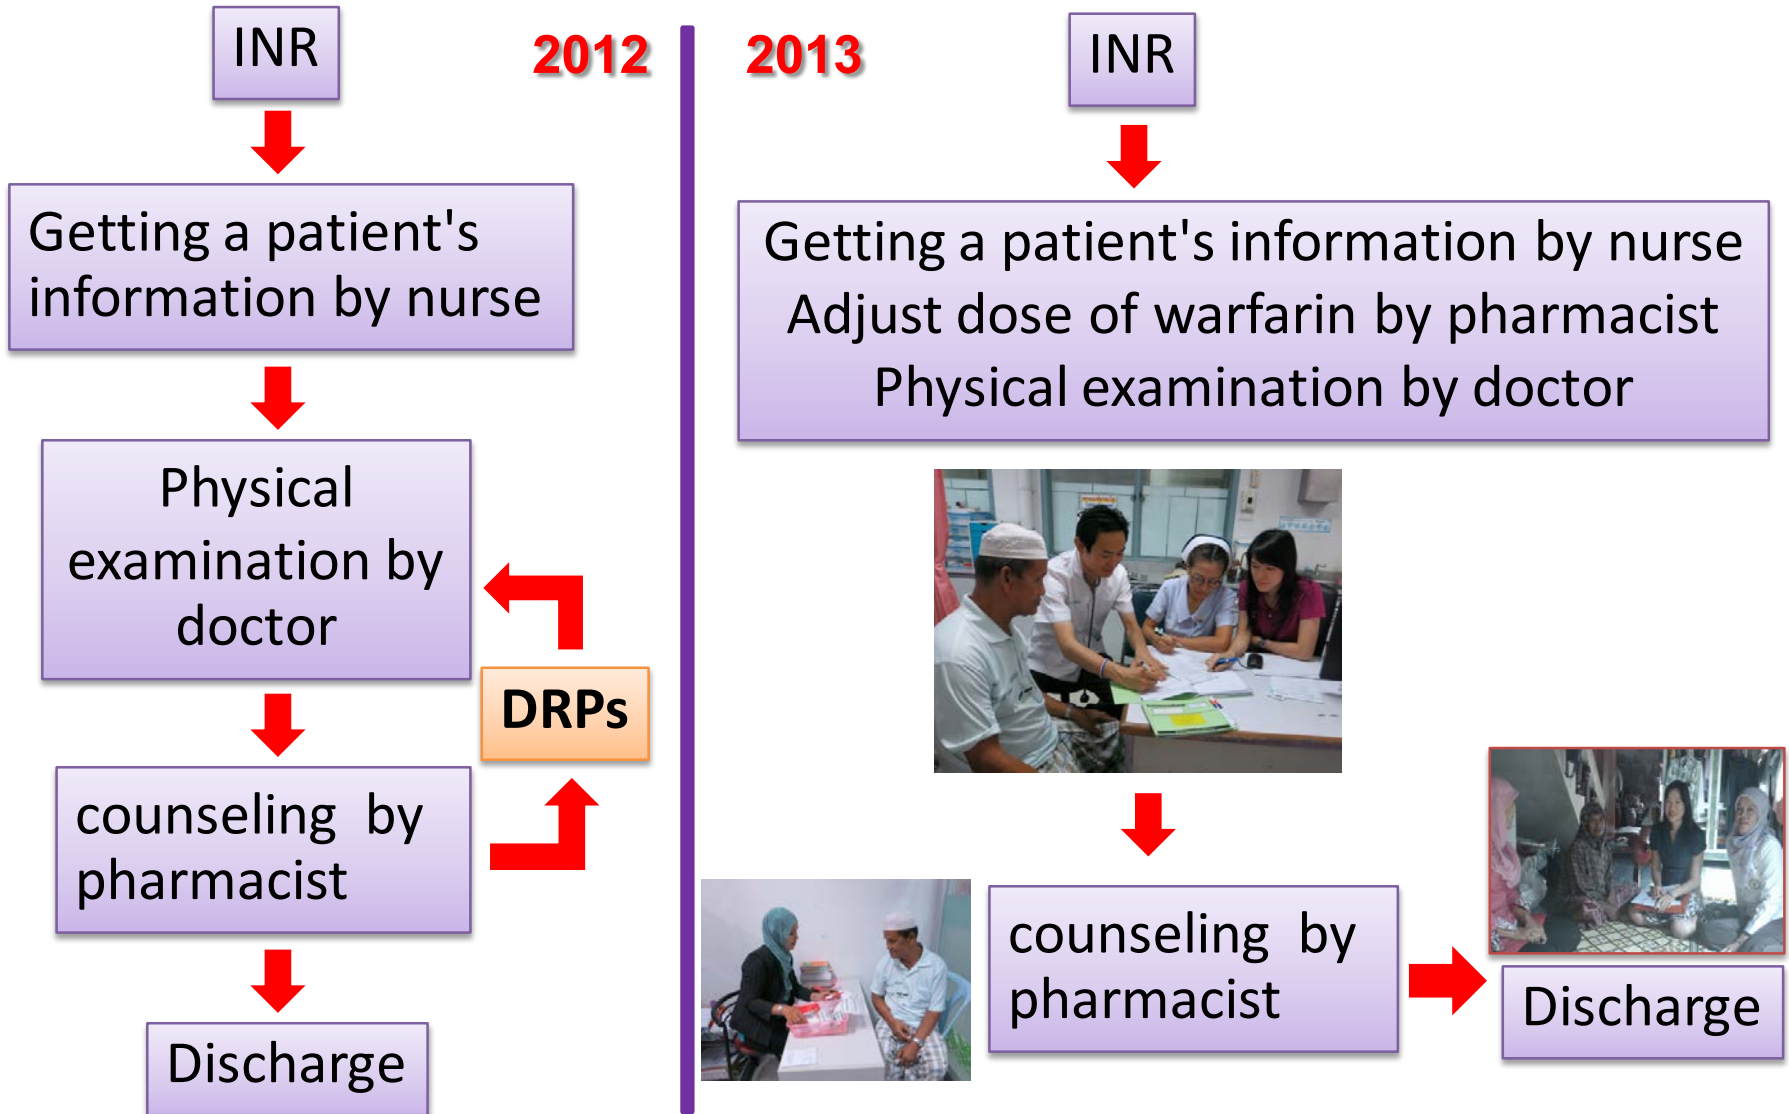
INR

2012

Getting a patient's information by nurse

Physical examination by doctor

DRPs

counseling by pharmacist

Discharge

2013

INR

Getting a patient's information by nurse
Adjust dose of warfarin by pharmacist
Physical examination by doctor

counseling by pharmacist

Discharge